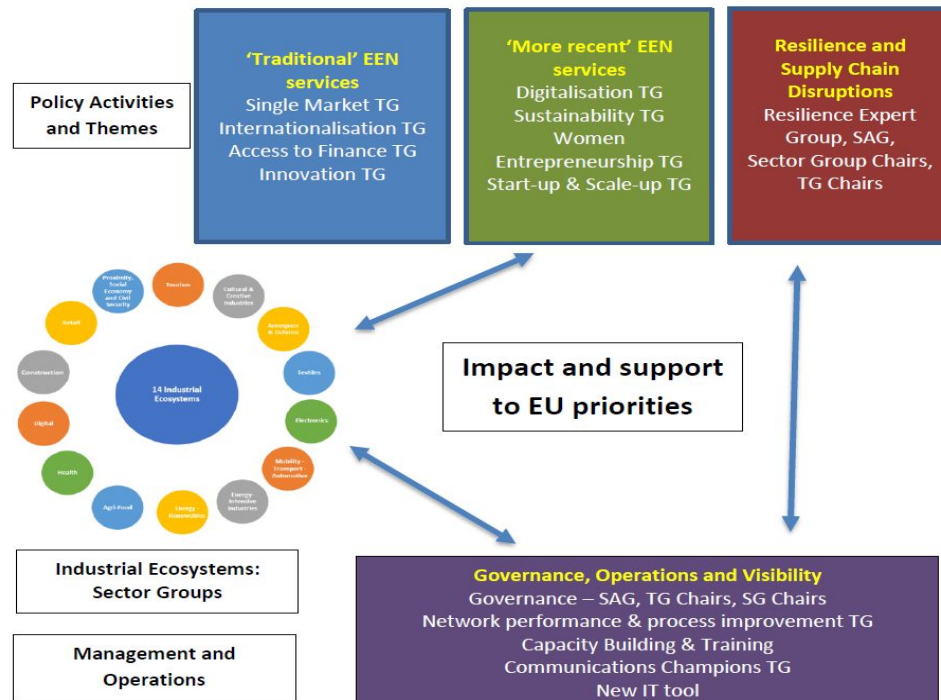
Policy Activities and Themes

'Traditional' EEN services
Single Market TG
Internationalisation TG
Access to Finance TG
Innovation TG

'More recent' EEN services
Digitalisation TG
Sustainability TG
Women Entrepreneurship TG
Start-up & Scale-up TG

Resilience and Supply Chain Disruptions
Resilience Expert Group, SAG, Sector Group Chairs, TG Chairs

Tourism

Cultural & Creative Industries

Aerospace & Defence

Textiles

Electronics

Mobility - Transport - Automotive

Energy Intensive Industries

Energy Renewables

Agri-Food

Health

Digital

Construction

Retail

Proximity, Social Economy and Civil Security

14 Industrial Ecosystems

Impact and support to EU priorities

Industrial Ecosystems: Sector Groups

Management and Operations

Governance, Operations and Visibility
Governance – SAG, TG Chairs, SG Chairs
Network performance & process improvement TG
Capacity Building & Training
Communications Champions TG
New IT tool